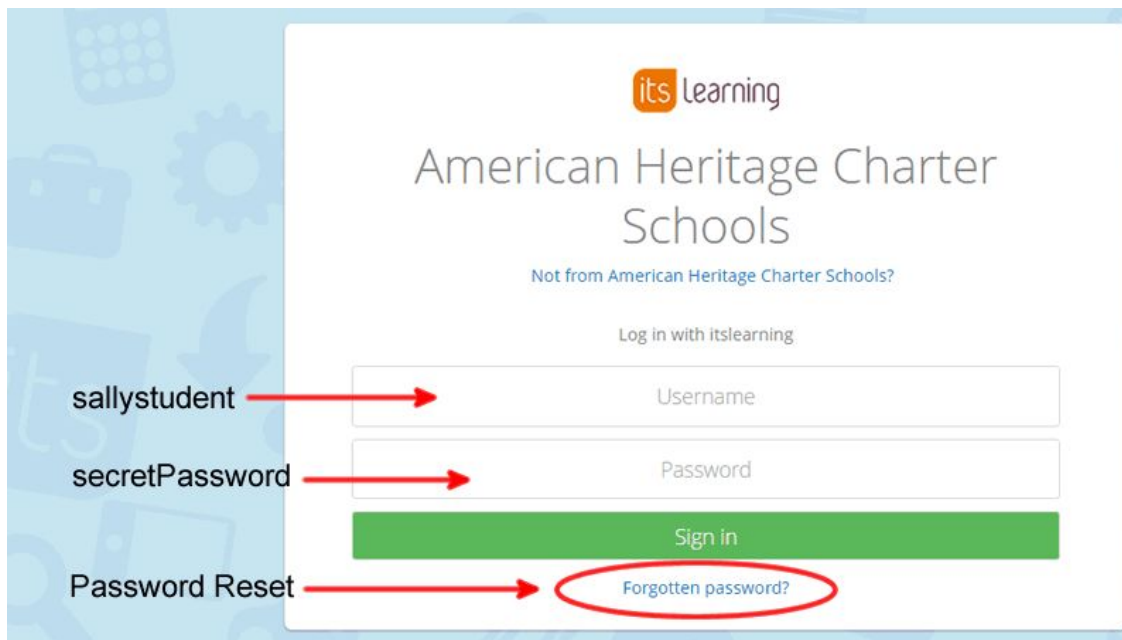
its learning

American Heritage Charter Schools

Not from American Heritage Charter Schools?

Log in with itslearning

sallystudent

Username

secretPassword

Password

Sign in

Password Reset

Forgotten password?